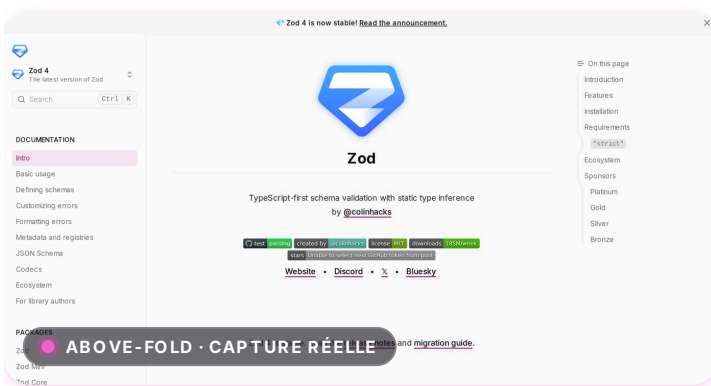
💎 Zod 4 is now stable! Read the announcement.

×

Zod 4
The latest version of Zod

Search Ctrl K

DOCUMENTATION

Intro
Basic usage
Defining schemas
Customizing errors
Formatting errors
Metadata and registries
JSON Schema
Codecs
Ecosystem
For library authors

PACKAGES

Zod
Zod Mini
Zod Core

Zod

TypeScript-first schema validation with static type inference
by @colinhacks

test passing | created by @colinhacks | license MIT | downloads 185M/week
stars Unable to select next GitHub token from pool

Website • Discord • 𝕏 • Bluesky

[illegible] notes and migration guide.

ABOVE-FOLD · CAPTURE RÉELLE

On this page
Introduction
Features
Installation
Requirements
"strict"
Ecosystem
Sponsors
Platinum
Gold
Silver
Bronze